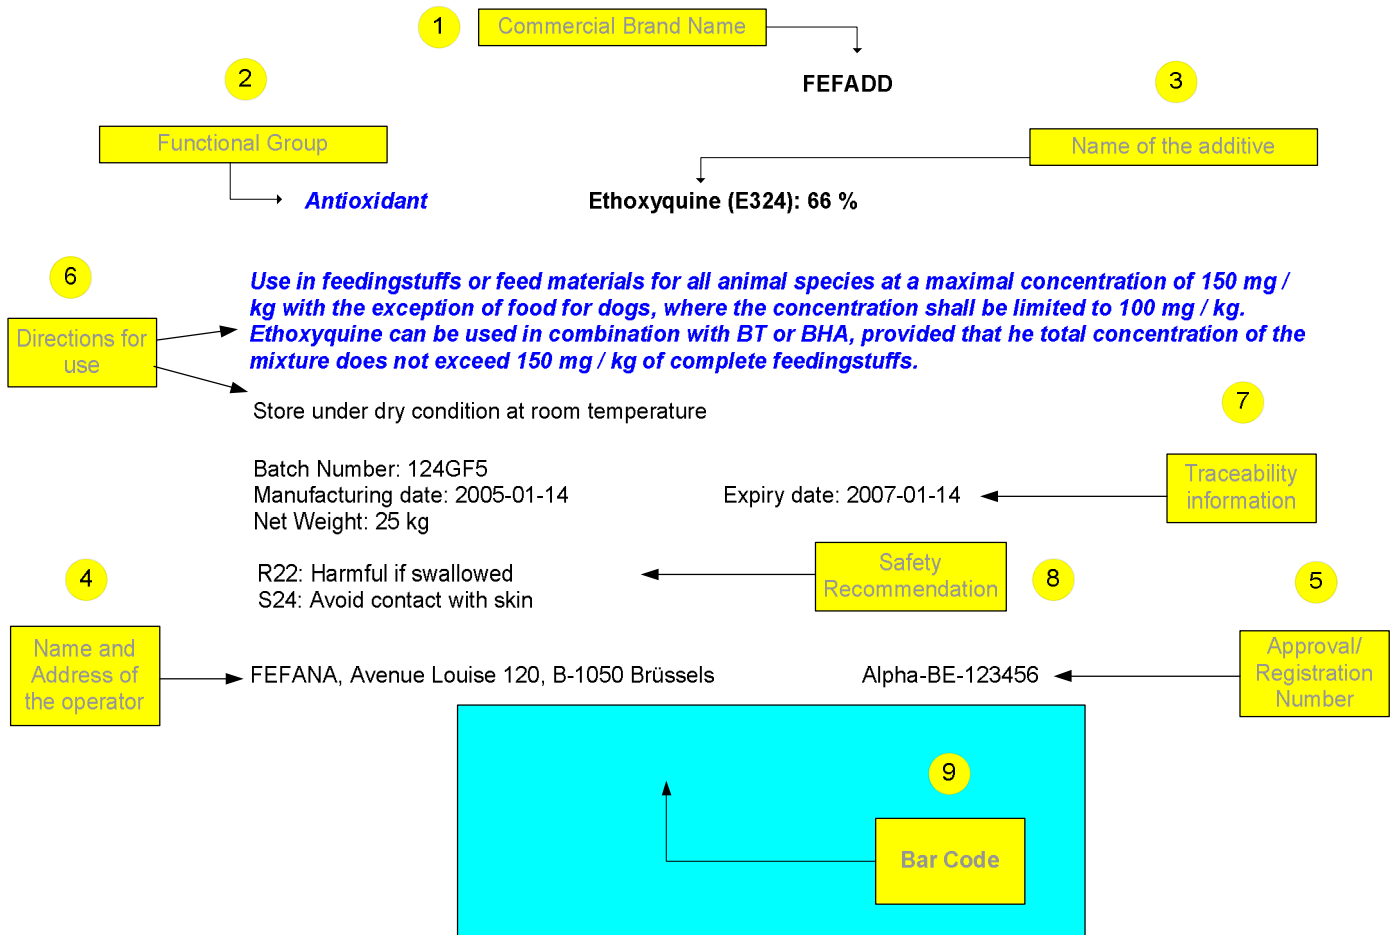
1

Commercial Brand Name

FEFADD

2

3

Functional Group

Name of the additive

Antioxidant

Ethoxyquine (E324): 66 %

6

Directions for use

Use in feedingstuffs or feed materials for all animal species at a maximal concentration of 150 mg / kg with the exception of food for dogs, where the concentration shall be limited to 100 mg / kg. Ethoxyquine can be used in combination with BT or BHA, provided that he total concentration of the mixture does not exceed 150 mg / kg of complete feedingstuffs.

Store under dry condition at room temperature

7

Batch Number: 124GF5
Manufacturing date: 2005-01-14
Net Weight: 25 kg

Expiry date: 2007-01-14

Traceability information

Safety Recommendation

8

4

R22: Harmful if swallowed
S24: Avoid contact with skin

5

Name and Address of the operator

FEFANA, Avenue Louise 120, B-1050 Brüssels

Alpha-BE-123456

Approval/ Registration Number

9

Bar Code